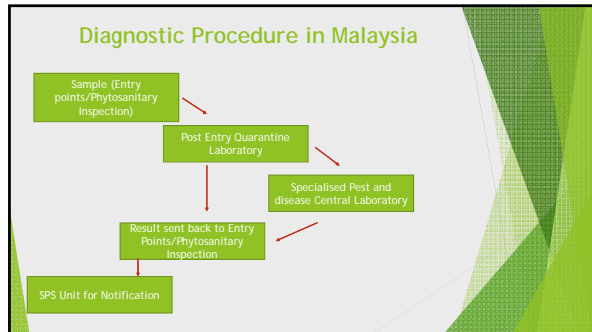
Diagnostic Procedure in Malaysia

Sample (Entry points/Phytosanitary Inspection)

Post Entry Quarantine Laboratory

Specialised Pest and disease Central Laboratory

Result sent back to Entry Points/Phytosanitary Inspection

SPS Unit for Notification